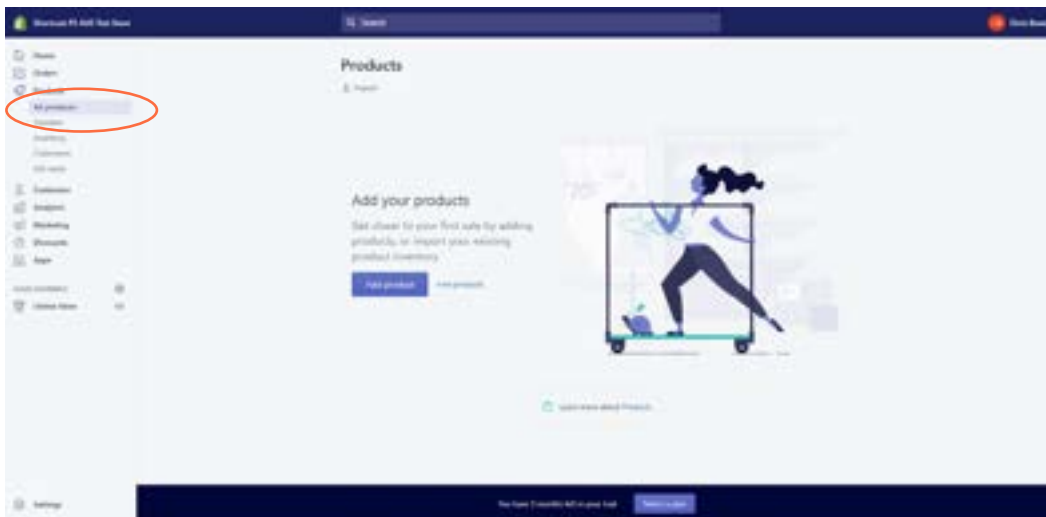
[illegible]

Search

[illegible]

Home
Orders
Products
All products
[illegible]
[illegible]
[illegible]
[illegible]
Customers
Analytics
Marketing
Discounts
Apps

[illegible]
Online Store

Settings

Products

Import

Add your products

Get closer to your first sale by adding products, or import your existing product inventory.

Add product

Import products

Learn more about Products

You have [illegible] left in your trial. Select a plan